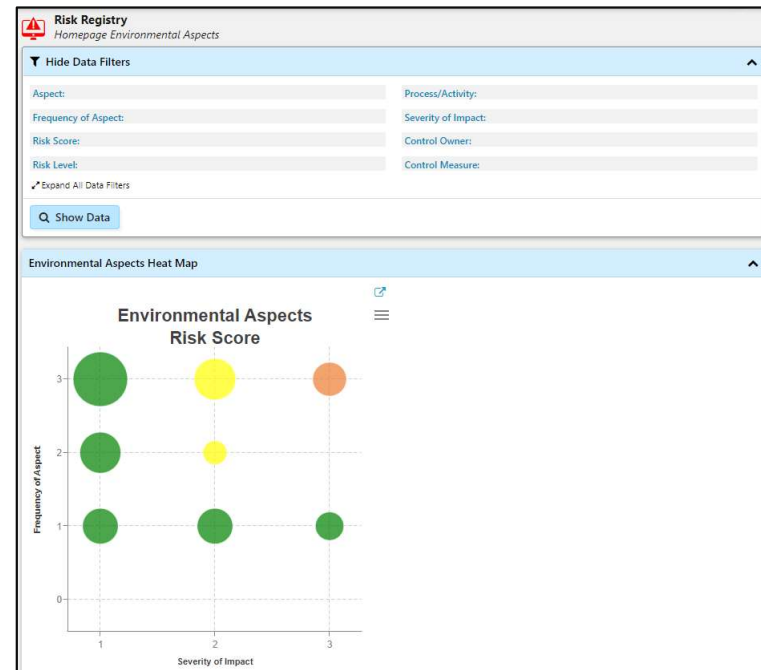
Risk Registry
Homepage Environmental Aspects

Hide Data Filters

Aspect:
Process/Activity:
Frequency of Aspect:
Severity of Impact:
Risk Score:
Control Owner:
Risk Level:
Control Measure:

Expand All Data Filters

Show Data

Environmental Aspects Heat Map

Environmental Aspects Risk Score

Frequency of Aspect
3
2
1
0

1
2
3
Severity of Impact